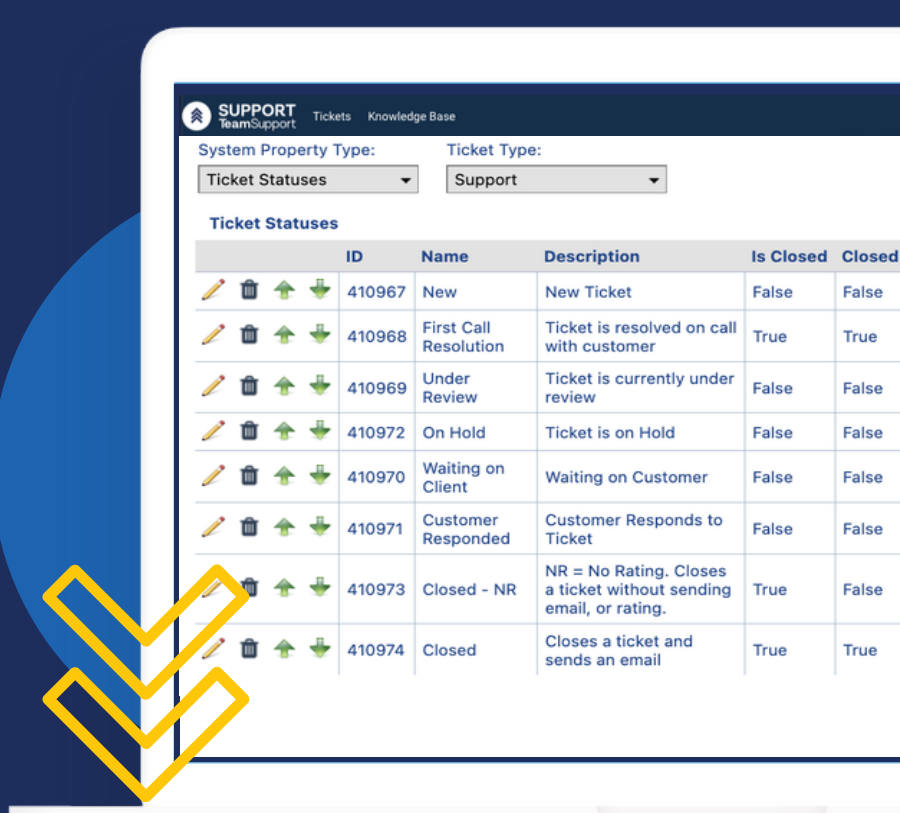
SUPPORT
TeamSupport
Tickets Knowledge Base

System Property Type:
Ticket Statuses

Ticket Type:
Support

Ticket Statuses

| | ID | Name | Description | Is Closed | Closed |
|---|---|---|---|---|---|
| | 410967 | New | New Ticket | False | False |
| | 410968 | First Call Resolution | Ticket is resolved on call with customer | True | True |
| | 410969 | Under Review | Ticket is currently under review | False | False |
| | 410972 | On Hold | Ticket is on Hold | False | False |
| | 410970 | Waiting on Client | Waiting on Customer | False | False |
| | 410971 | Customer Responded | Customer Responds to Ticket | False | False |
| | 410973 | Closed - NR | NR = No Rating. Closes a ticket without sending email, or rating. | True | False |
| | 410974 | Closed | Closes a ticket and sends an email | True | True |